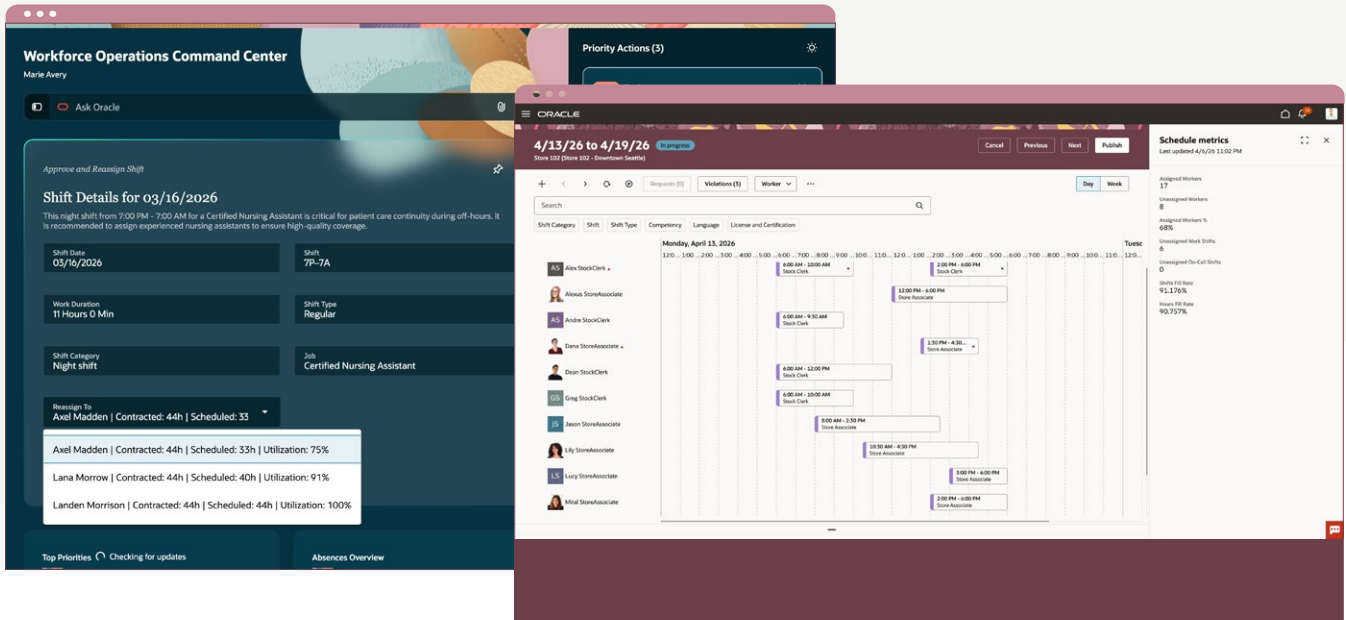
Workforce Operations Command Center
Marie Avery

Ask Oracle

Priority Actions (3)

Approve and Reassign Shift

Shift Details for 03/16/2026

This night shift from 7:00 PM - 7:00 AM for a Certified Nursing Assistant is critical for patient care continuity during off-hours. It is recommended to assign experienced nursing assistants to ensure high-quality coverage.

Shift Date
03/16/2026

Shift
7P-7A

Work Duration
11 Hours 0 Min

Shift Type
Regular

Shift Category
Night shift

Job
Certified Nursing Assistant

Reassign To
Axel Madden | Contracted: 44h | Scheduled: 33

Axel Madden | Contracted: 44h | Scheduled: 33h | Utilization: 75%
Lana Morrow | Contracted: 44h | Scheduled: 40h | Utilization: 91%
Landen Morrison | Contracted: 44h | Scheduled: 44h | Utilization: 100%

Top Priorities Checking for updates

Absences Overview

ORACLE

4/13/26 to 4/19/26 In progress
Store 102 (Store 102 - Downtown Seattle)

Cancel Previous Next Publish

Requests (0) Violations (3) Worker Day Week

Search

Shift Category Shift Shift Type Competency Language License and Certification

Monday, April 13, 2026
Tuesc

12:0... 1:00 2:00 3:00 4:00 5:00 6:00 7:00 8:00 9:00 10:00 11:0... 12:0... 1:00 2:00 3:00 4:00 5:00 6:00 7:00 8:00 9:00 10:00 11:0...

AS Alex StockClerk
6:00 AM - 10:00 AM Stock Clerk
2:00 PM - 6:00 PM Stock Clerk

Alexus StoreAssociate
12:00 PM - 6:00 PM Store Associate

AS Andre StockClerk
6:00 AM - 9:30 AM Stock Clerk

Dana StoreAssociate
1:30 PM - 4:30... Store Associate

Dean StockClerk
6:00 AM - 12:00 PM Stock Clerk

GS Greg StockClerk
6:00 AM - 10:00 AM Stock Clerk

JS Jason StoreAssociate
8:00 AM - 2:30 PM Store Associate

Lily StoreAssociate
10:30 AM - 4:30 PM Store Associate

LS Lucy StoreAssociate
3:00 PM - 6:00 PM Store Associate

Mirial StoreAssociate
2:00 PM - 6:00 PM Store Associate

Schedule metrics
Last updated 4/6/26 11:02 PM

Assigned Workers
17
Unassigned Workers
8
Assigned Workers %
68%
Unassigned Work Shifts
6
Unassigned On-Call Shifts
0
Shifts Fill Rate
91.176%
Hours Fill Rate
90.757%